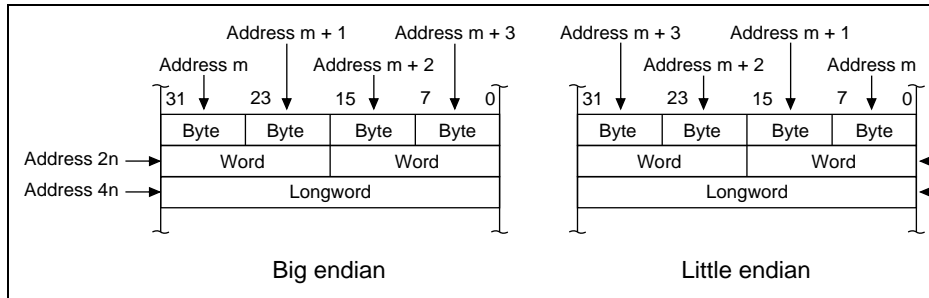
Address m + 1
Address m + 3
Address m
Address m + 2
31 23 15 7 0

| Byte | Byte | Byte | Byte |
|---|---|---|---|
| Word | | Word | |
| Longword | | | |

Address 2n
Address 4n

Big endian

Address m + 3
Address m + 1
Address m + 2
Address m
31 23 15 7 0

| Byte | Byte | Byte | Byte |
|---|---|---|---|
| Word | | Word | |
| Longword | | | |

Little endian